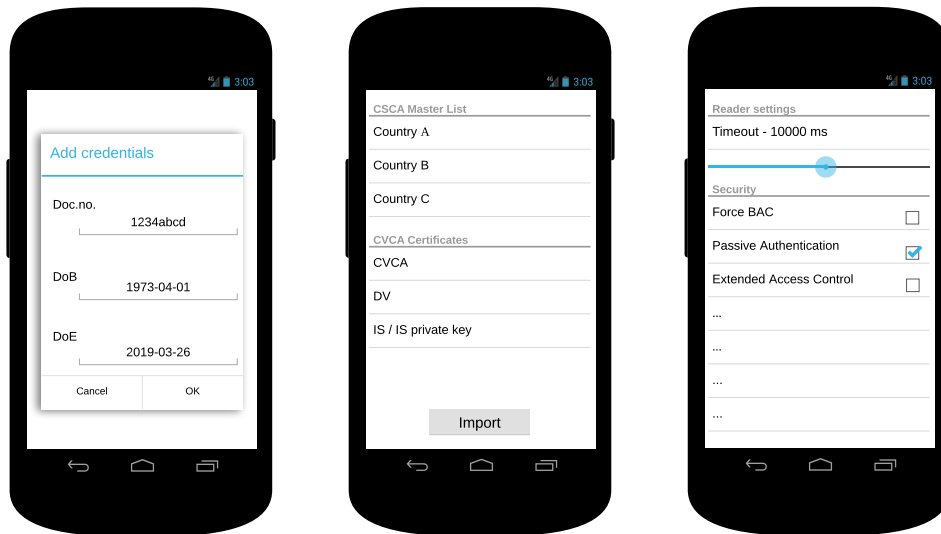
4G 3:03

Add credentials

Doc.no.

1234abcd

DoB

1973-04-01

DoE

2019-03-26

Cancel

OK

4G 3:03

CSCA Master List

Country A

Country B

Country C

CVCA Certificates

CVCA

DV

IS / IS private key

Import

4G 3:03

Reader settings

Timeout - 10000 ms

Security

Force BAC

Passive Authentication

Extended Access Control

...

...

...

...